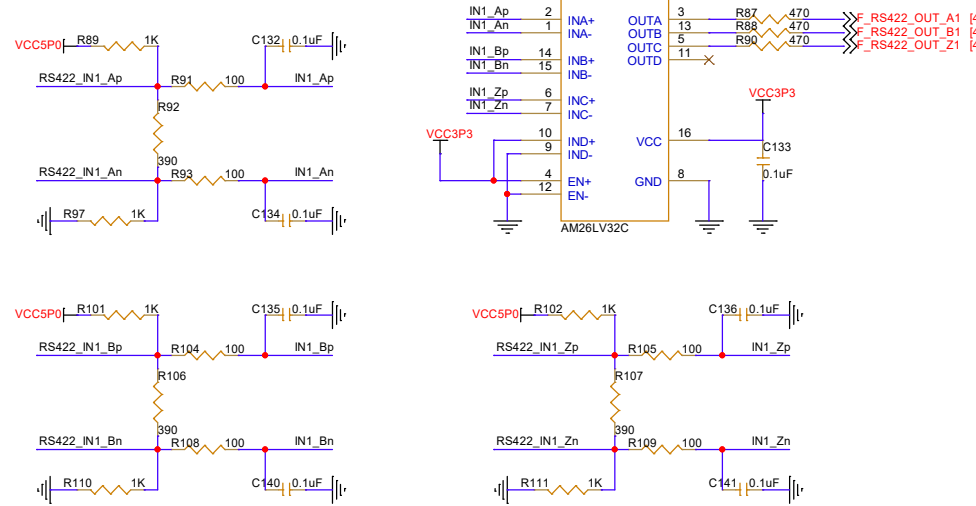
VCC5P0 R89 1K
C132 0.1uF
RS422_IN1_Ap R91 100 IN1_Ap
R92
390
RS422_IN1_An R93 100 IN1_An
R97 1K
C134 0.1uF

IN1_Ap 2 INA+
IN1_An 1 INA-
IN1_Bp 14 INB+
IN1_Bn 15 INB-
IN1_Zp 6 INC+
IN1_Zn 7 INC-
VCC3P3 10 IND+
9 IND-
4 EN+
12 EN-
AM26LV32C
OUTA 3 R87 470 F_RS422_OUT_A1 [4
OUTB 13 R88 470 F_RS422_OUT_B1 [4
OUTC 5 R90 470 F_RS422_OUT_Z1 [4
OUTD 11
VCC 16
GND 8
VCC3P3
C133
0.1uF

VCC5P0 R101 1K
C135 0.1uF
RS422_IN1_Bp R104 100 IN1_Bp
R106
390
RS422_IN1_Bn R108 100 IN1_Bn
R110 1K
C140 0.1uF

VCC5P0 R102 1K
C136 0.1uF
RS422_IN1_Zp R105 100 IN1_Zp
R107
390
RS422_IN1_Zn R109 100 IN1_Zn
R111 1K
C141 0.1uF